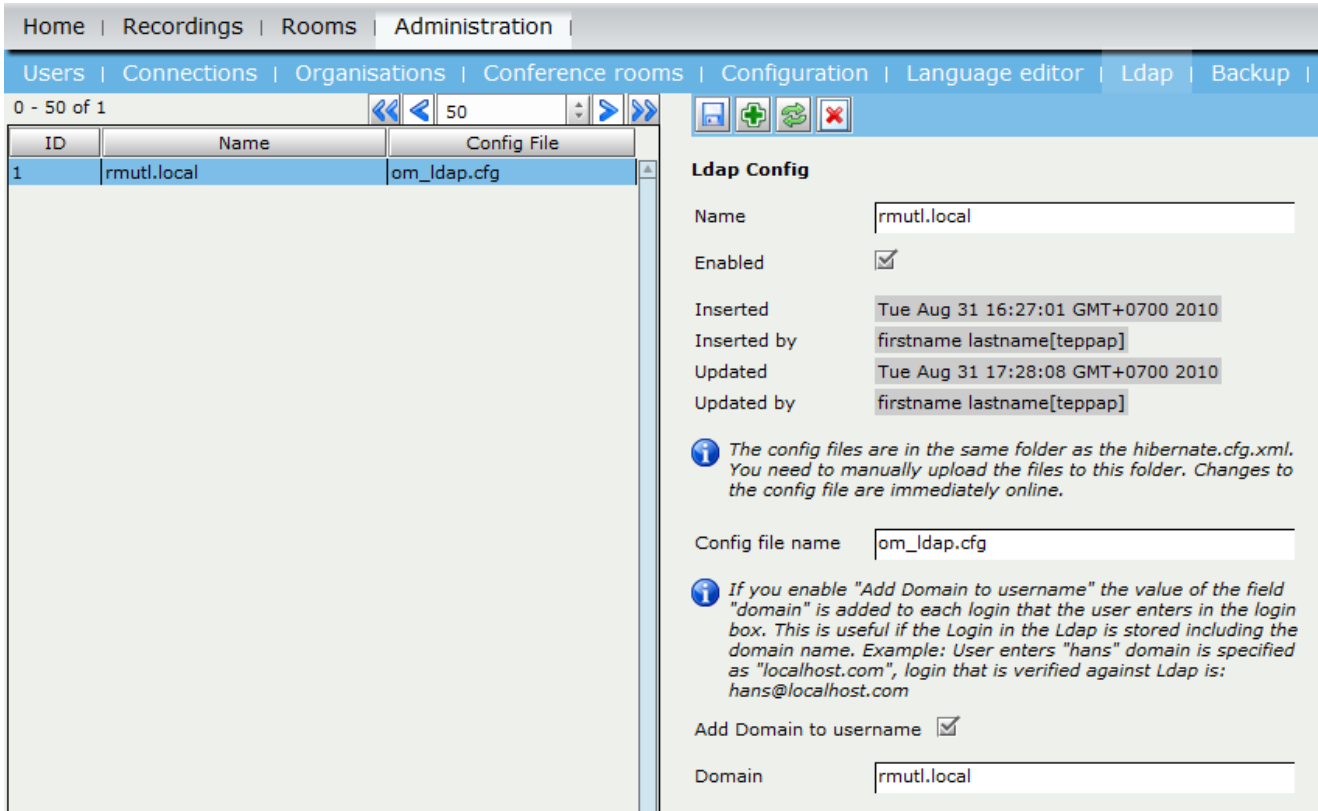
Home | Recordings | Rooms | Administration |

Users | Connections | Organisations | Conference rooms | Configuration | Language editor | Ldap | Backup |

0 - 50 of 1

50

| ID | Name | Config File |
|---|---|---|
| 1 | rmutl.local | om_ldap.cfg |

Ldap Config

Name rmutl.local

Enabled

Inserted Tue Aug 31 16:27:01 GMT+0700 2010
Inserted by firstname lastname[teppap]
Updated Tue Aug 31 17:28:08 GMT+0700 2010
Updated by firstname lastname[teppap]

The config files are in the same folder as the hibernate.cfg.xml. You need to manually upload the files to this folder. Changes to the config file are immediately online.

Config file name om_ldap.cfg

If you enable "Add Domain to username" the value of the field "domain" is added to each login that the user enters in the login box. This is useful if the Login in the Ldap is stored including the domain name. Example: User enters "hans" domain is specified as "localhost.com", login that is verified against Ldap is: hans@localhost.com

Add Domain to username

Domain rmutl.local